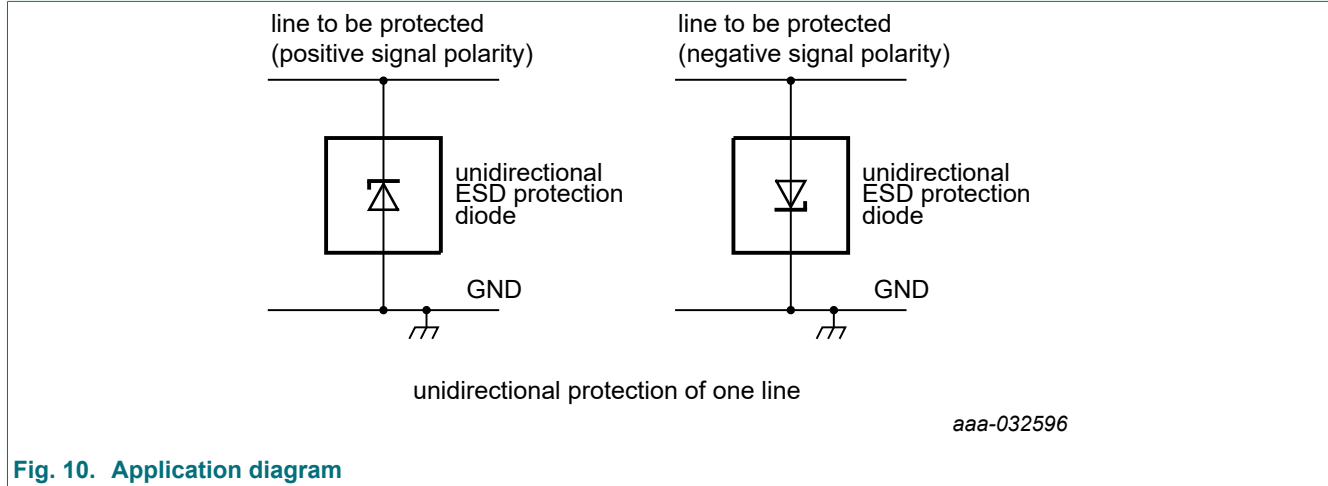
line to be protected (positive signal polarity)

unidirectional ESD protection diode

GND

line to be protected (negative signal polarity)

unidirectional ESD protection diode

GND

unidirectional protection of one line

aaa-032596

Fig. 10. Application diagram